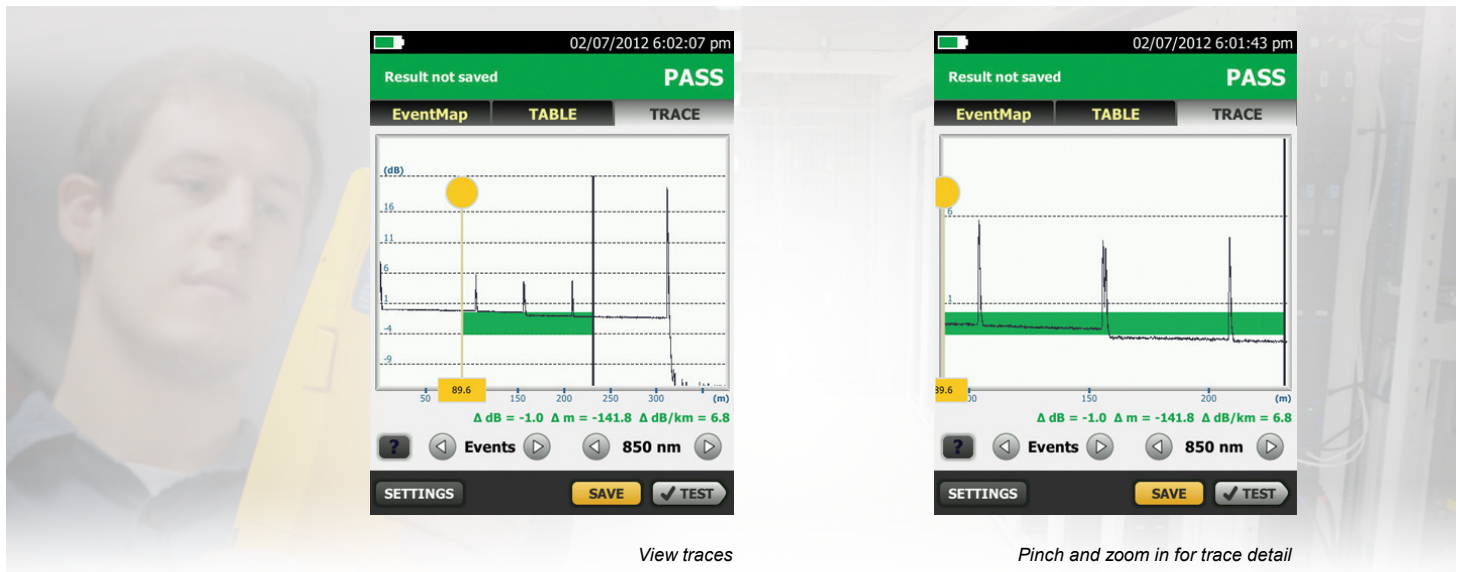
02/07/2012 6:02:07 pm

Result not saved PASS

EventMap TABLE TRACE

(dB)
16
11
6
1
-4
-9

89.6
50 150 200 250 300 (m)

Δ dB = -1.0 Δ m = -141.8 Δ dB/km = 6.8

? Events 850 nm

SETTINGS SAVE TEST

View traces

02/07/2012 6:01:43 pm

Result not saved PASS

EventMap TABLE TRACE

6
1

89.6
100 150 200 (m)

Δ dB = -1.0 Δ m = -141.8 Δ dB/km = 6.8

? Events 850 nm

SETTINGS SAVE TEST

Pinch and zoom in for trace detail